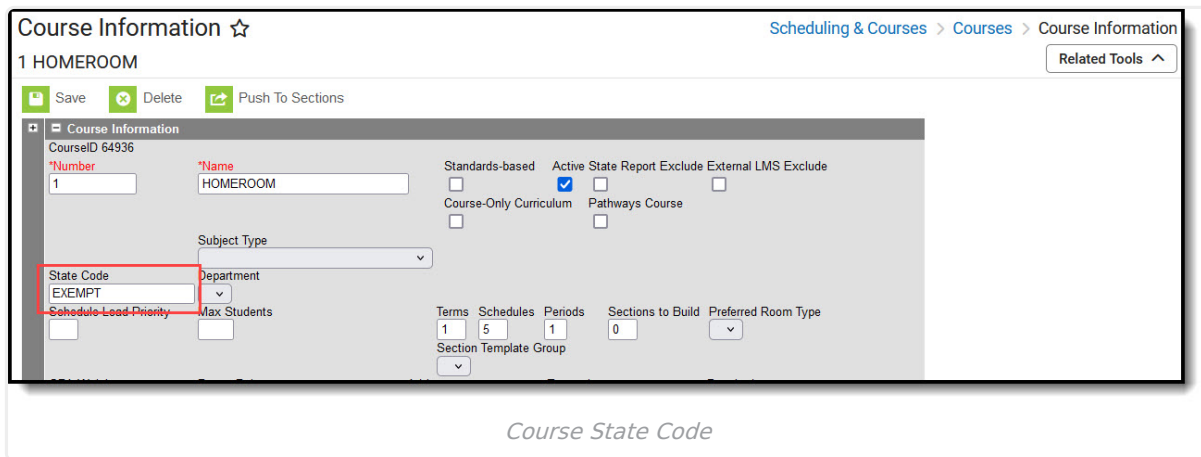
Course Information ☆

Scheduling & Courses > Courses > Course Information

1 HOMEROOM

Related Tools

Save   Delete   Push To Sections

Course Information

CourseID 64936

*Number
1

*Name
HOMEROOM

Standards-based   Active   State Report Exclude   External LMS Exclude

Course-Only Curriculum   Pathways Course

Subject Type

State Code
EXEMPT

Department

Schedule Load Priority

Max Students

Terms
1

Schedules
5

Periods
1

Sections to Build
0

Preferred Room Type

Section Template Group

Course State Code